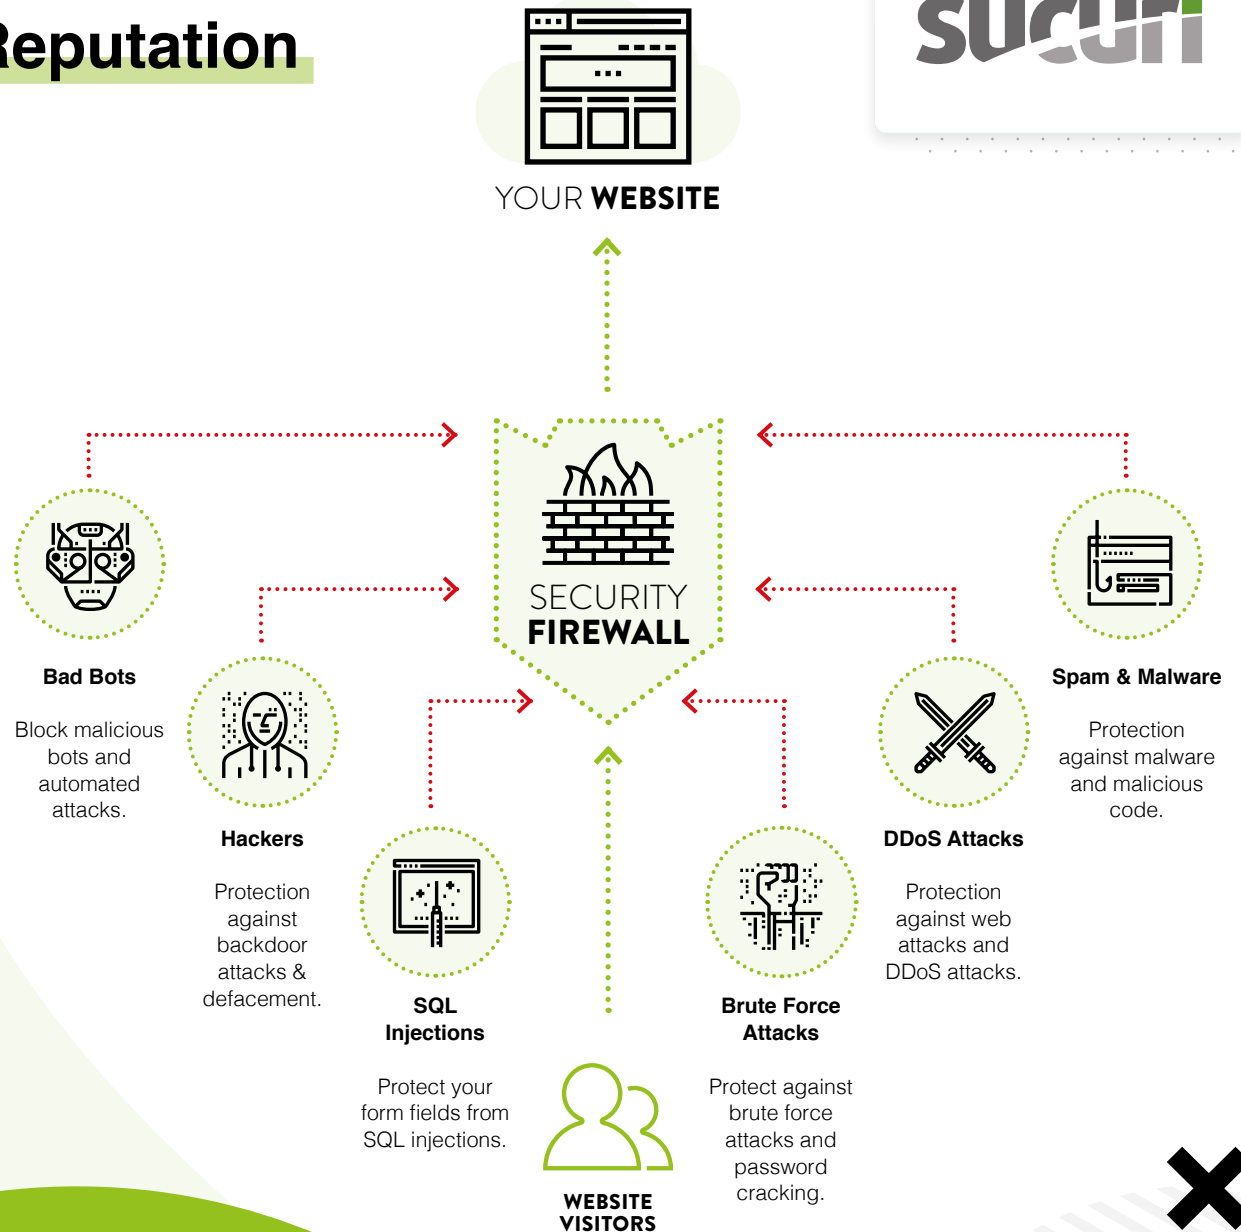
Reputation

sucuri

YOUR WEBSITE

SECURITY FIREWALL

Bad Bots

Block malicious bots and automated attacks.

Hackers

Protection against backdoor attacks & defacement.

SQL Injections

Protect your form fields from SQL injections.

WEBSITE VISITORS

Brute Force Attacks

Protect against brute force attacks and password cracking.

DDoS Attacks

Protection against web attacks and DDoS attacks.

Spam & Malware

Protection against malware and malicious code.